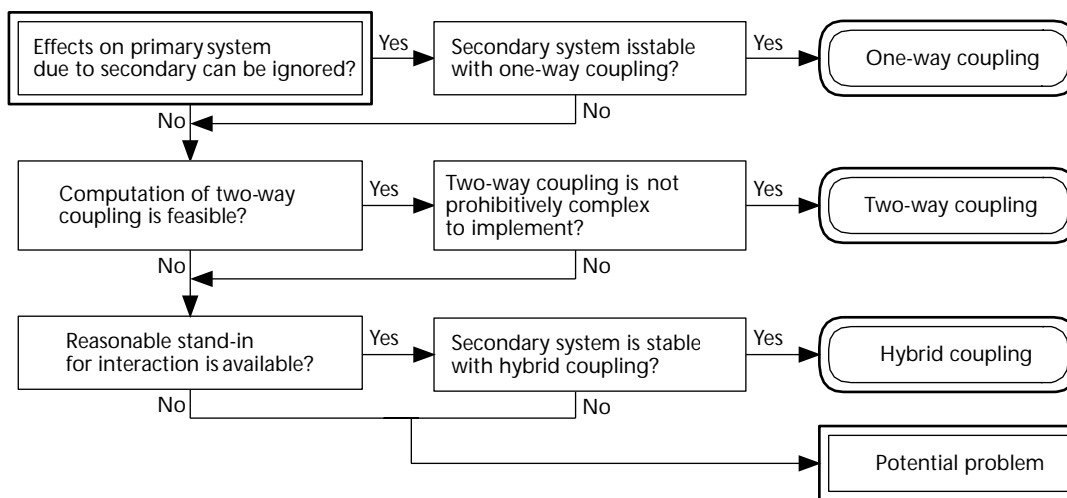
Effects on primary system due to secondary can be ignored?

Yes

Secondary system isstable with one-way coupling?

Yes

One-way coupling

No

No

Computation of two-way coupling is feasible?

Yes

Two-way coupling is not prohibitively complex to implement?

Yes

Two-way coupling

No

No

Reasonable stand-in for interaction is available?

Yes

Secondary system is stable with hybrid coupling?

Yes

Hybrid coupling

No

No

Potential problem